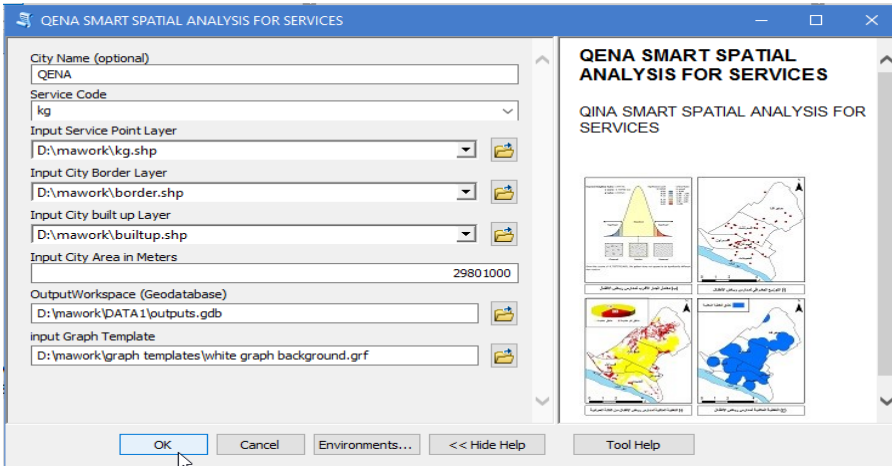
QENA SMART SPATIAL ANALYSIS FOR SERVICES

City Name (optional)
QENA
Service Code
kg
Input Service Point Layer
D:\mawork\kg.shp
Input City Border Layer
D:\mawork\border.shp
Input City built up Layer
D:\mawork\builtup.shp
Input City Area in Meters
29801000
OutputWorkspace (Geodatabase)
D:\mawork\DATA1\outputs.gdb
input Graph Template
D:\mawork\graph templates\white graph background.grf

QENA SMART SPATIAL ANALYSIS FOR SERVICES

QINA SMART SPATIAL ANALYSIS FOR SERVICES

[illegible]

OK Cancel Environments... << Hide Help Tool Help